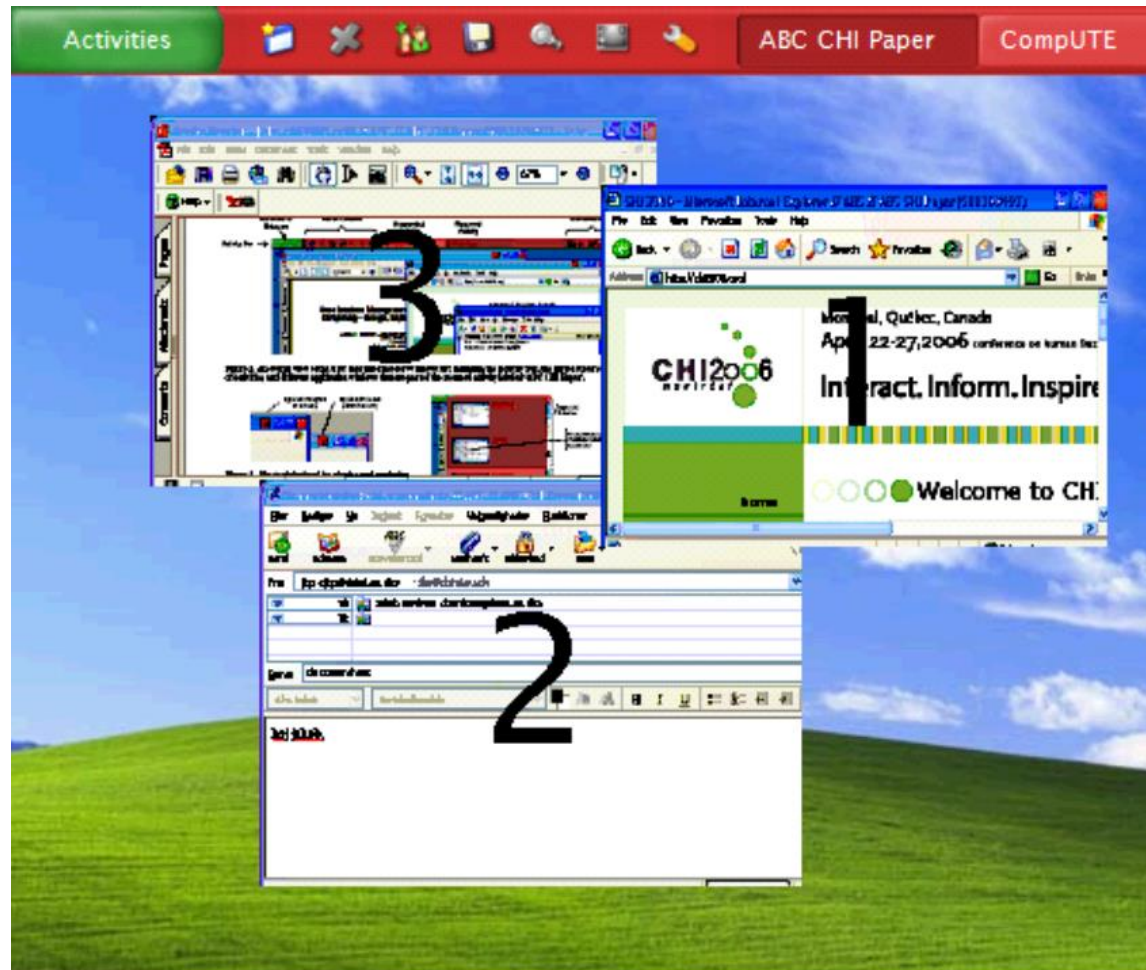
Activities
ABC CHI Paper
CompUTE

3

1
File Edit View Favorites Tools Help
Back
Search
Favorites
Address
Go
Montreal, Québec, Canada
April 22-27,2006 conference on human fact
CHI2006 montréal
Interact. Inform. Inspire
Home
Welcome to CHI

2
Send
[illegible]